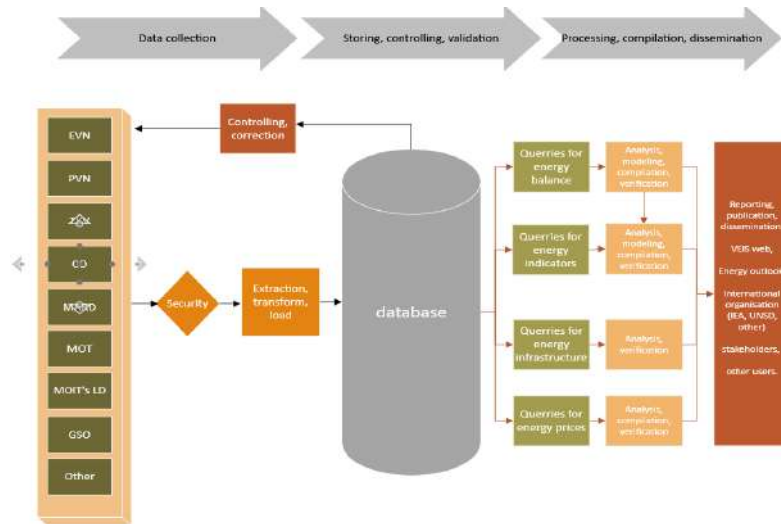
Data collection

Storing, controlling, validation

Processing, compilation, dissemination

EVN

PVN

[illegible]

CO

M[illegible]RD

MOT

MOIT's LD

GSO

Other

Controlling, correction

Security

Extraction, transform, load

database

Querries for energy balance

Querries for energy indicators

Querries for energy infrastructure

Querries for energy prices

Analysis, modeling, compilation, verification

Analysis, modeling, compilation, verification

Analysis, verification

Analysis, compilation, verification

Reporting, publication, dissemination

VEIS web,

Energy outlook

International organisation (IEA, UNSD, other)

stakeholders,

other users.